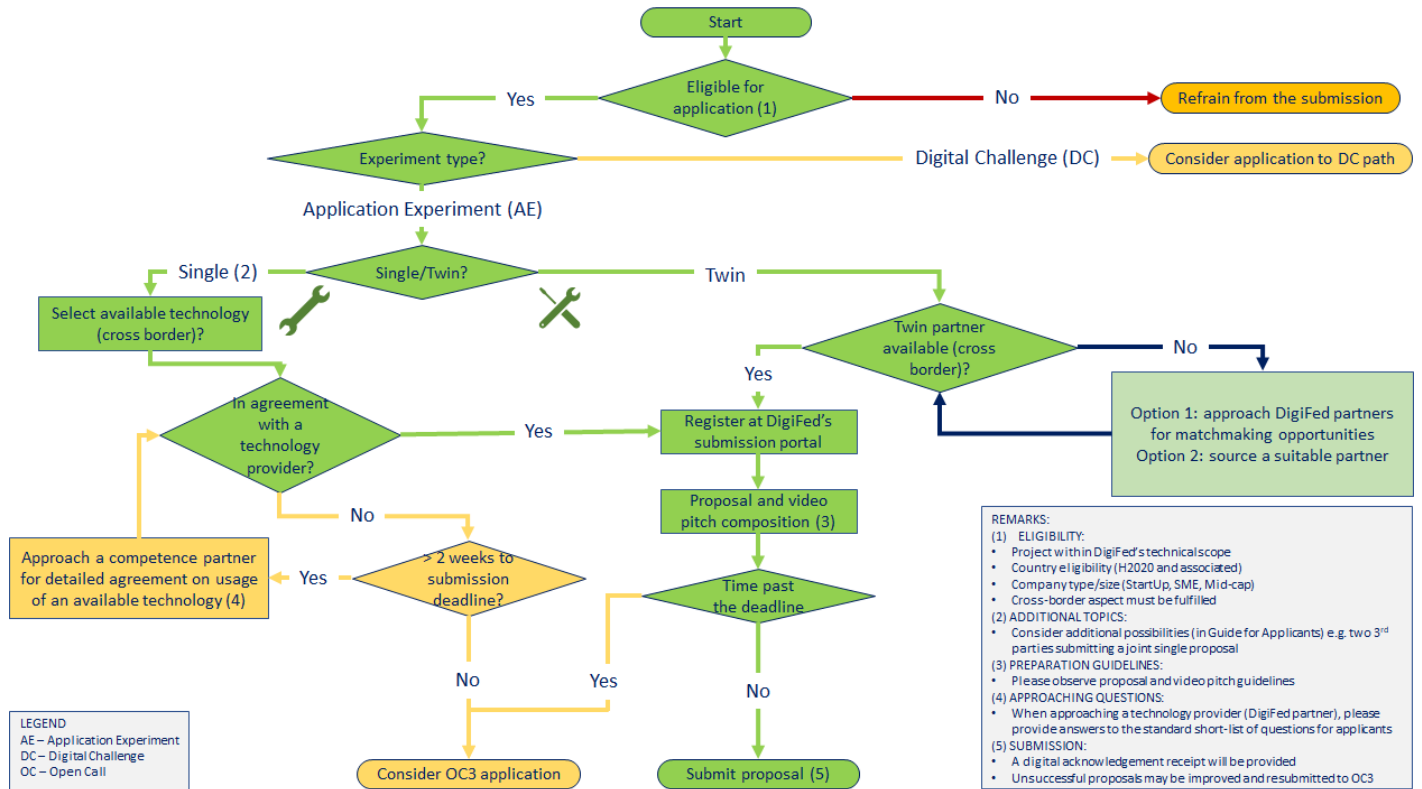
Start

Eligible for application (1)

No

Refrain from the submission

Yes

Experiment type?

Digital Challenge (DC)

Consider application to DC path

Application Experiment (AE)

Single (2)

Single/Twin?

Twin

Select available technology (cross border)?

Twin partner available (cross border)?

Yes

No

In agreement with a technology provider?

Yes

Register at DigiFed's submission portal

Option 1: approach DigiFed partners for matchmaking opportunities
Option 2: source a suitable partner

Proposal and video pitch composition (3)

No

Approach a competence partner for detailed agreement on usage of an available technology (4)

Yes

> 2 weeks to submission deadline?

Time past the deadline

No

Yes

No

LEGEND
AE – Application Experiment
DC – Digital Challenge
OC – Open Call

Consider OC3 application

Submit proposal (5)

REMARKS:
(1) ELIGIBILITY:
• Project within DigiFed's technical scope
• Country eligibility (H2020 and associated)
• Company type/size (StartUp, SME, Mid-cap)
• Cross-border aspect must be fulfilled
(2) ADDITIONAL TOPICS:
• Consider additional possibilities (in Guide for Applicants) e.g. two 3$^{rd}$ parties submitting a joint single proposal
(3) PREPARATION GUIDELINES:
• Please observe proposal and video pitch guidelines
(4) APPROACHING QUESTIONS:
• When approaching a technology provider (DigiFed partner), please provide answers to the standard short-list of questions for applicants
(5) SUBMISSION:
• A digital acknowledgement receipt will be provided
• Unsuccessful proposals may be improved and resubmitted to OC3